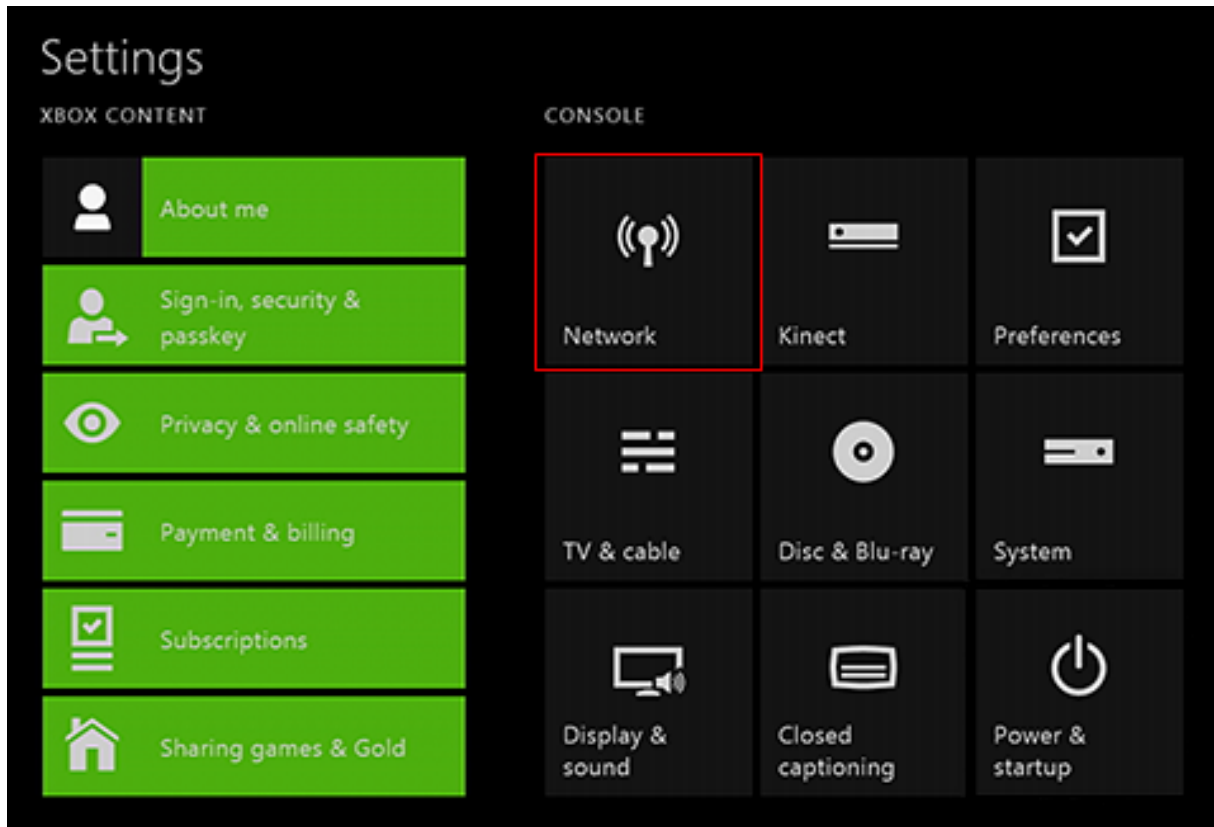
Settings

XBOX CONTENT

About me

Sign-in, security & passkey

Privacy & online safety

Payment & billing

Subscriptions

Sharing games & Gold

CONSOLE

Network

Kinect

Preferences

TV & cable

Disc & Blu-ray

System

Display & sound

Closed captioning

Power & startup